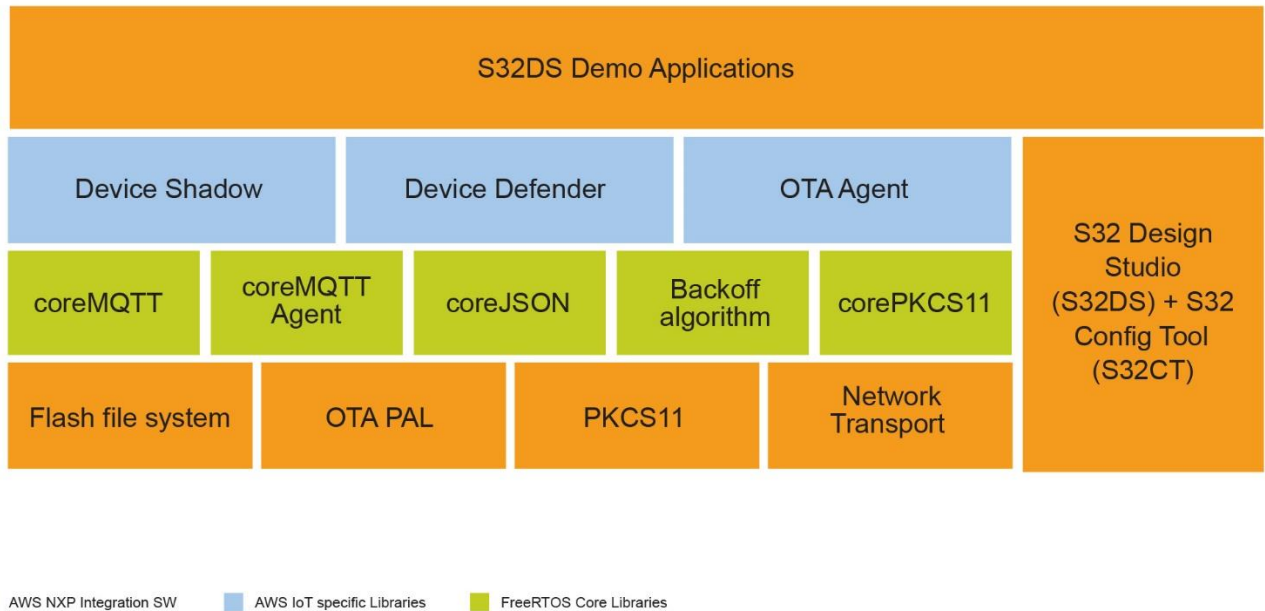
S32DS Demo Applications

Device Shadow

Device Defender

OTA Agent

S32 Design Studio (S32DS) + S32 Config Tool (S32CT)

coreMQTT

coreMQTT Agent

coreJSON

Backoff algorithm

corePKCS11

Flash file system

OTA PAL

PKCS11

Network Transport

AWS NXP Integration SW

AWS IoT specific Libraries

FreeRTOS Core Libraries